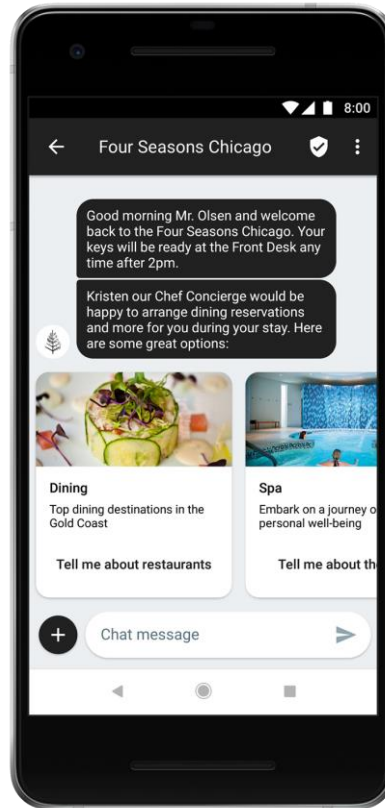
8:00

Four Seasons Chicago

Good morning Mr. Olsen and welcome back to the Four Seasons Chicago. Your keys will be ready at the Front Desk any time after 2pm.

Kristen our Chef Concierge would be happy to arrange dining reservations and more for you during your stay. Here are some great options:

Dining

Top dining destinations in the Gold Coast

Tell me about restaurants

Spa

Embark on a journey o personal well-being

Tell me about th

Chat message